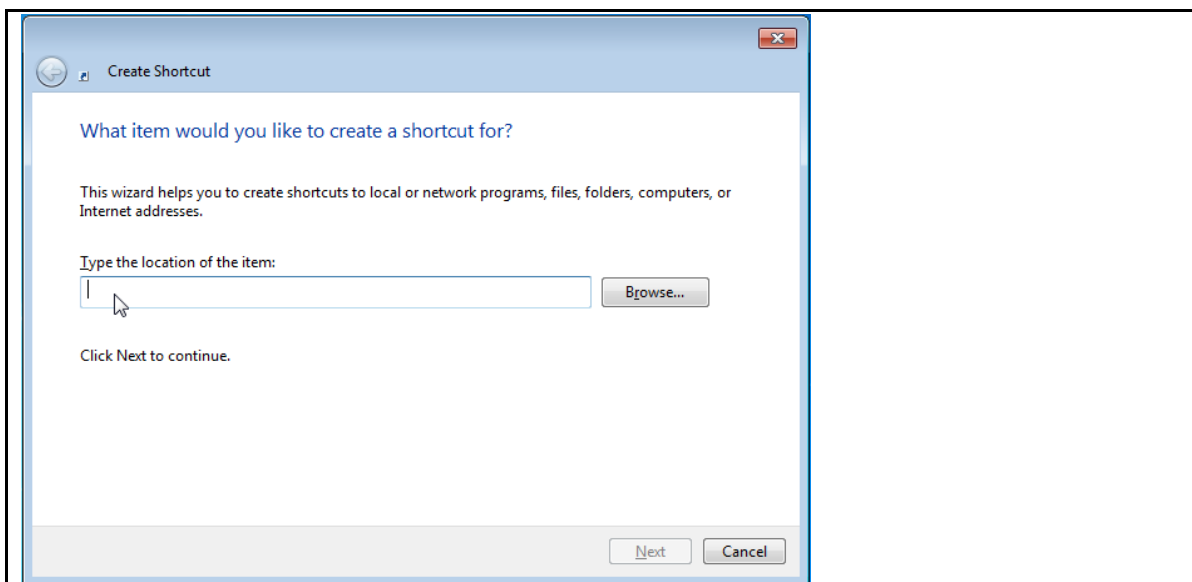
Create Shortcut

What item would you like to create a shortcut for?

This wizard helps you to create shortcuts to local or network programs, files, folders, computers, or Internet addresses.

Type the location of the item:

Browse...

Click Next to continue.

Next Cancel